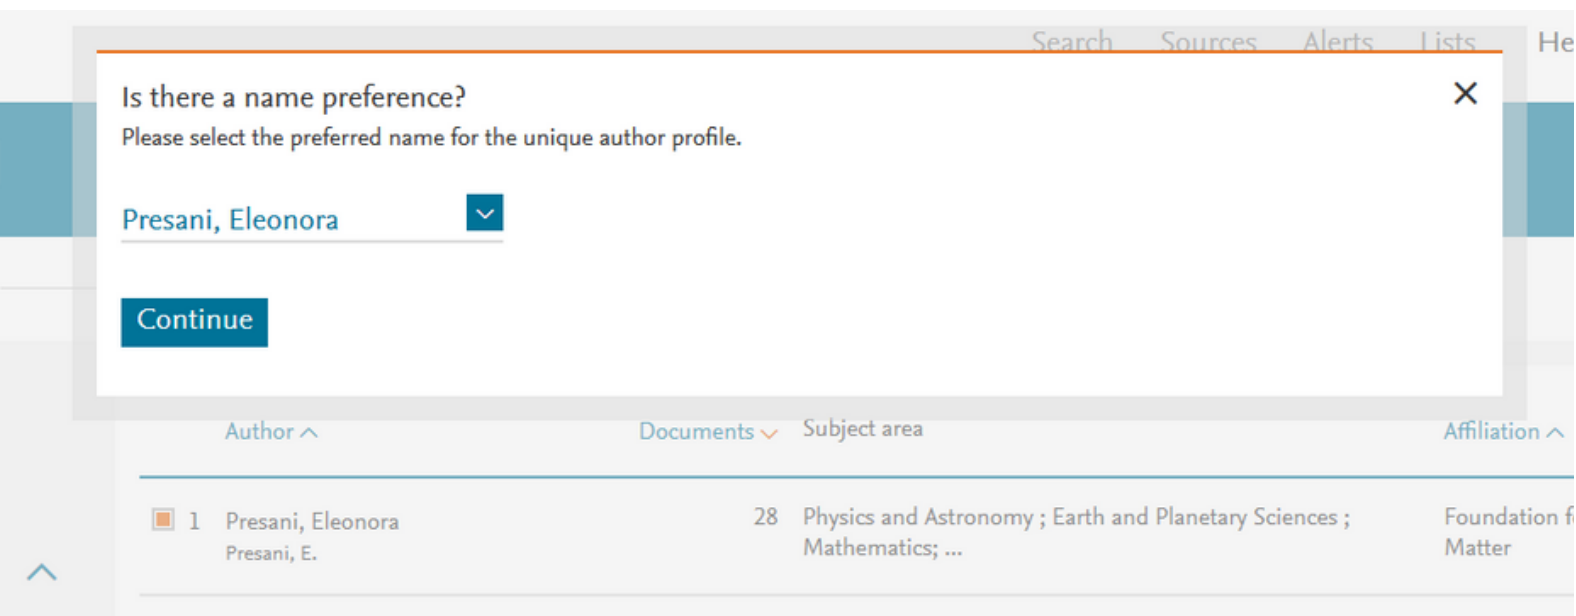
Search Sources Alerts Lists He

Is there a name preference?

Please select the preferred name for the unique author profile.

Presani, Eleonora

Continue

| | Author | Documents | Subject area | Affiliation |
|---|---|---|---|---|
| 1 | Presani, Eleonora Presani, E. | 28 | Physics and Astronomy ; Earth and Planetary Sciences ; Mathematics; ... | Foundation f Matter |